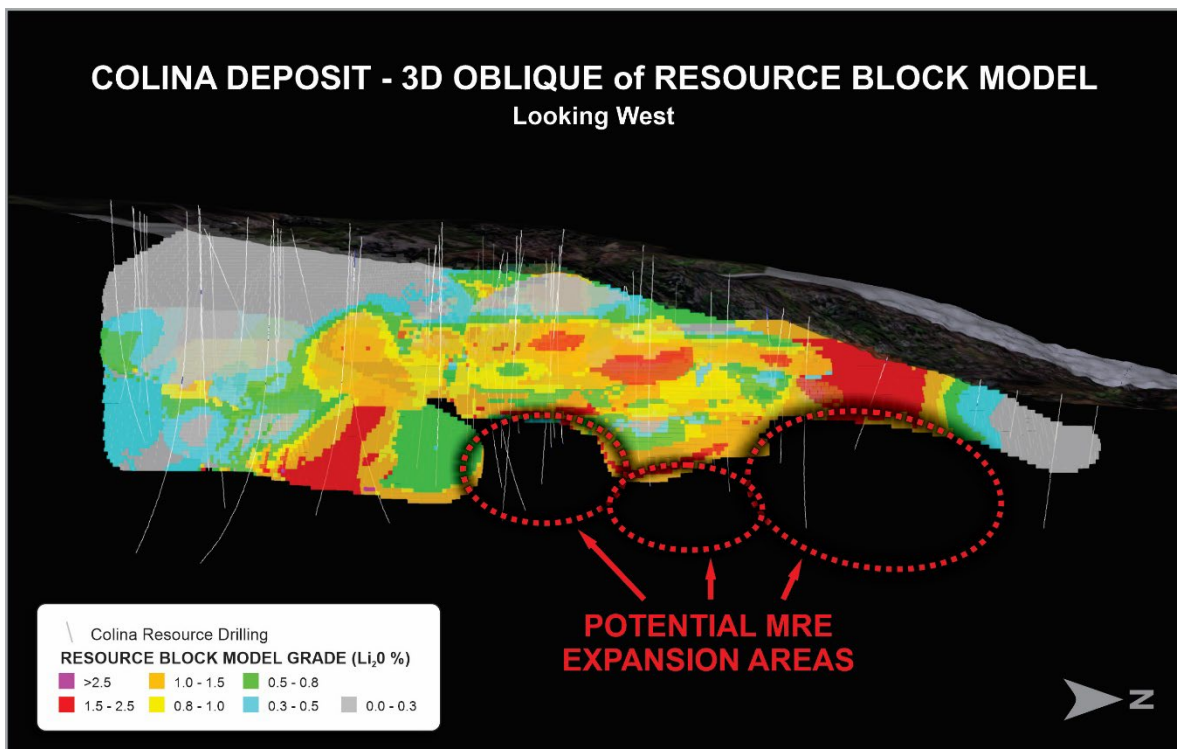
COLINA DEPOSIT - 3D OBLIQUE of RESOURCE BLOCK MODEL
Looking West

Colina Resource Drilling
RESOURCE BLOCK MODEL GRADE ($Li_20$ %)
>2.5
1.0 - 1.5
0.5 - 0.8
1.5 - 2.5
0.8 - 1.0
0.3 - 0.5
0.0 - 0.3

POTENTIAL MRE EXPANSION AREAS

N